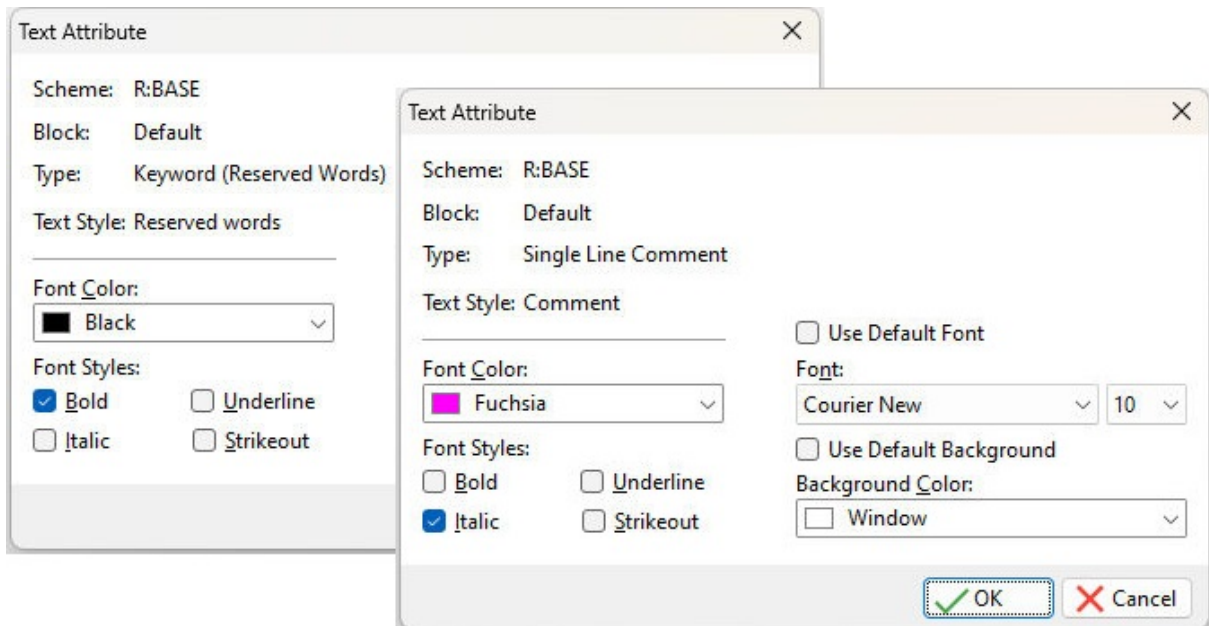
Text Attribute

Scheme: R:BASE

Block: Default

Type: Keyword (Reserved Words)

Text Style: Reserved words

Font Color:

Black

Font Styles:

Bold

Underline

Italic

Strikeout

Text Attribute

Scheme: R:BASE

Block: Default

Type: Single Line Comment

Text Style: Comment

Font Color:

Fuchsia

Font Styles:

Bold

Underline

Italic

Strikeout

Use Default Font

Font:

Courier New

10

Use Default Background

Background Color:

Window

OK

Cancel